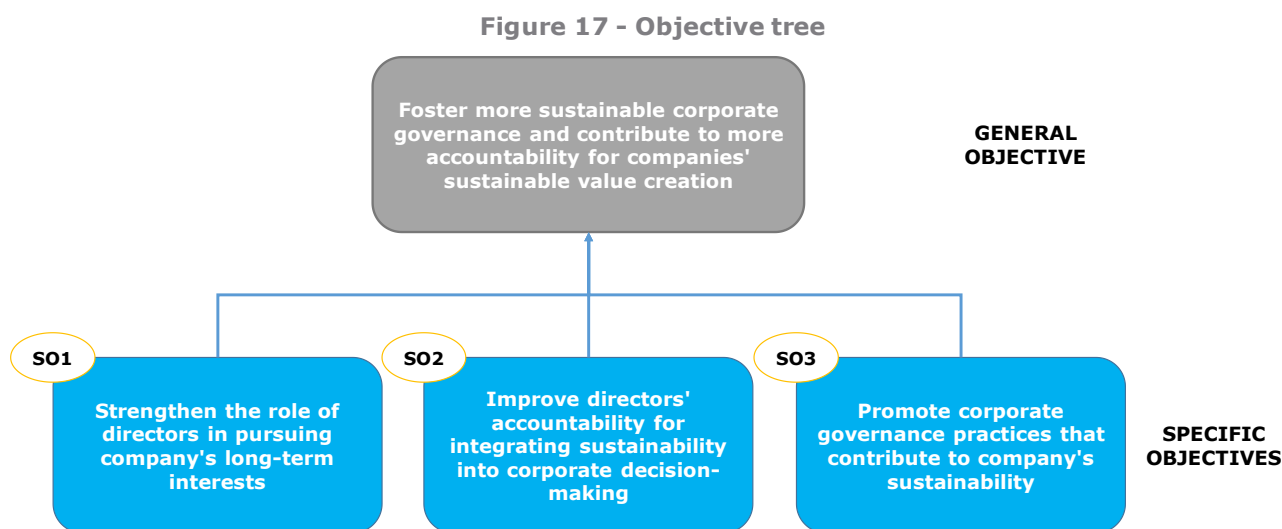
Figure 17 - Objective tree

Foster more sustainable corporate governance and contribute to more accountability for companies' sustainable value creation

GENERAL OBJECTIVE

SO1

Strengthen the role of directors in pursuing company's long-term interests

SO2

Improve directors' accountability for integrating sustainability into corporate decision-making

SO3

Promote corporate governance practices that contribute to company's sustainability

SPECIFIC OBJECTIVES